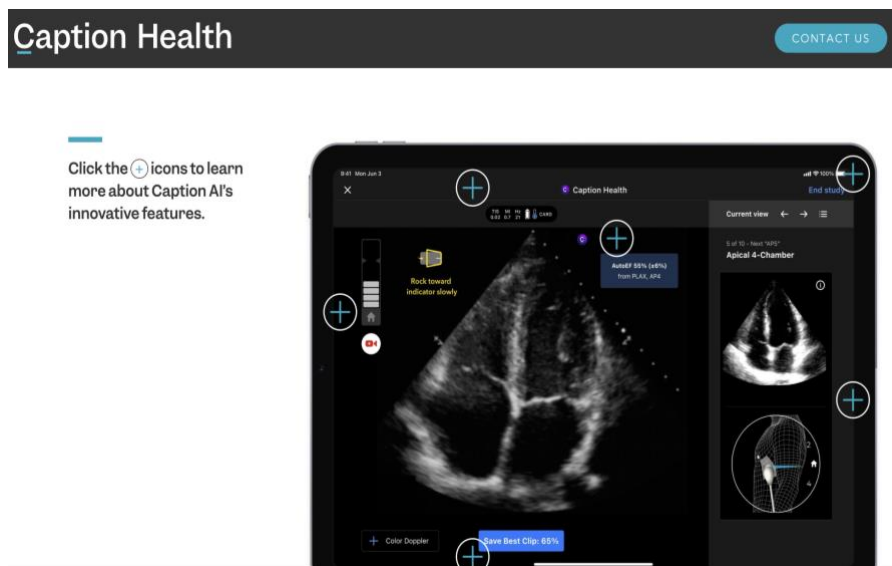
Caption Health

CONTACT US

Click the + icons to learn more about Caption AI's innovative features.

9:41 Mon Jun 3

Caption Health

End study

Current view

5 of 10 - Next "APS"

Apical 4-Chamber

Rock toward indicator slowly

AutoEF 55% (±6%) from PLAX, AP4

Color Doppler

Save Best Clip: 65%